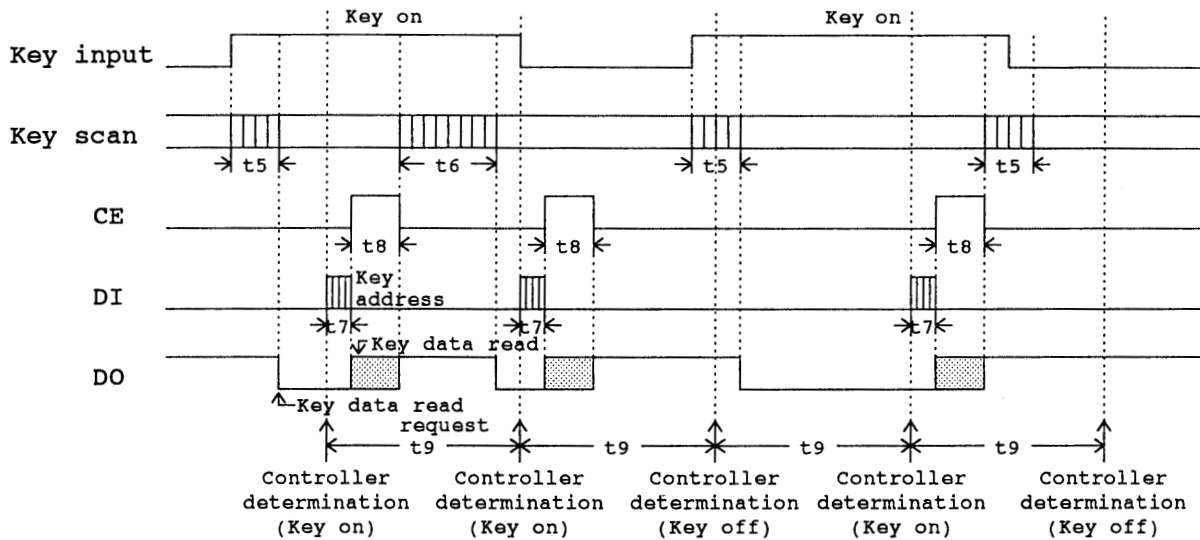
Key on

Key on

Key input

Key scan

t5

t6

t5

t5

CE

t8

t8

t8

DI

Key address

t7

t7

t7

Key data read

DO

Key data read request

t9

t9

t9

t9

Controller determination (Key on)

Controller determination (Key on)

Controller determination (Key off)

Controller determination (Key on)

Controller determination (Key off)